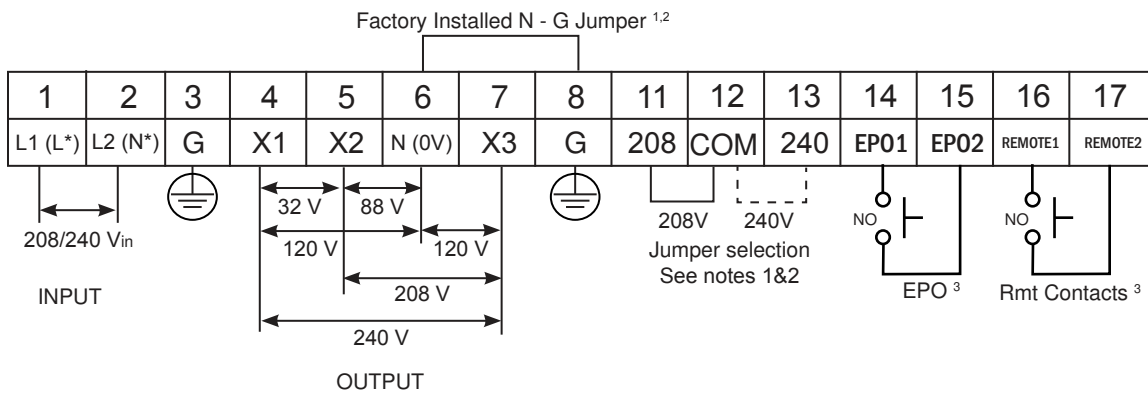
Factory Installed N - G Jumper $^{1,2}$

| 1 | 2 | 3 | 4 | 5 | 6 | 7 | 8 | 11 | 12 | 13 | 14 | 15 | 16 | 17 |
|---|---|---|---|---|---|---|---|---|---|---|---|---|---|---|
| L1 (L*) | L2 (N*) | G | X1 | X2 | N (0V) | X3 | G | 208 | COM | 240 | EP01 | EP02 | REMOTE1 | REMOTE2 |

208/240 Vin

INPUT

32 V
88 V
120 V
120 V
208 V
240 V

OUTPUT

208V 240V
Jumper selection
See notes 1&2

NO
EPO $^{3}$

NO
Rmt Contacts $^{3}$